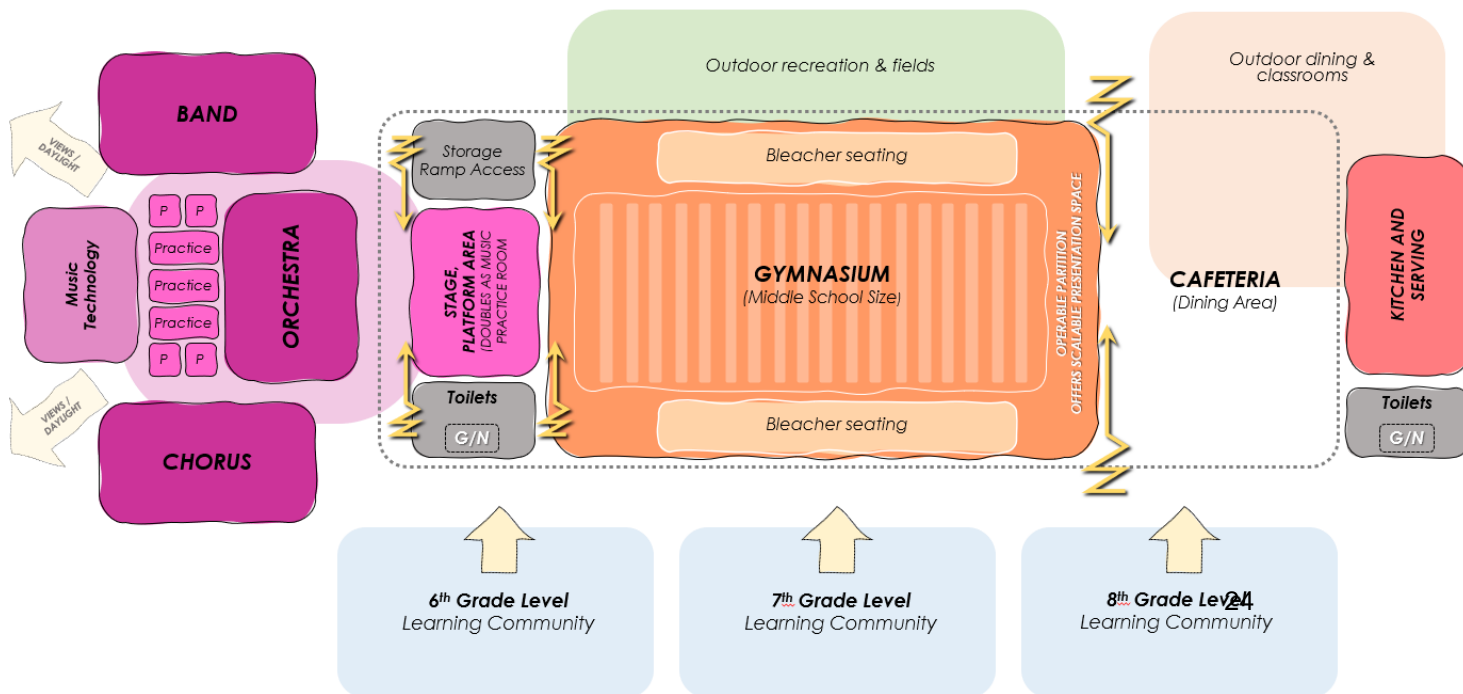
Outdoor recreation & fields

Outdoor dining & classrooms

BAND

VIEWS / DAYLIGHT

Music Technology

P P

Practice

Practice

Practice

P P

ORCHESTRA

VIEWS / DAYLIGHT

CHORUS

Storage Ramp Access

STAGE, PLATFORM AREA (DOUBLES AS MUSIC PRACTICE ROOM

Toilets

G/N

Bleacher seating

GYMNASIUM
(Middle School Size)

Bleacher seating

OPERABLE PARTITION OFFERS SCALABLE PRESENTATION SPACE

CAFETERIA
(Dining Area)

KITCHEN AND SERVING

Toilets

G/N

$6^{th}$ Grade Level
Learning Community

$7^{th}$ Grade Level
Learning Community

$8^{th}$ Grade Level 24
Learning Community